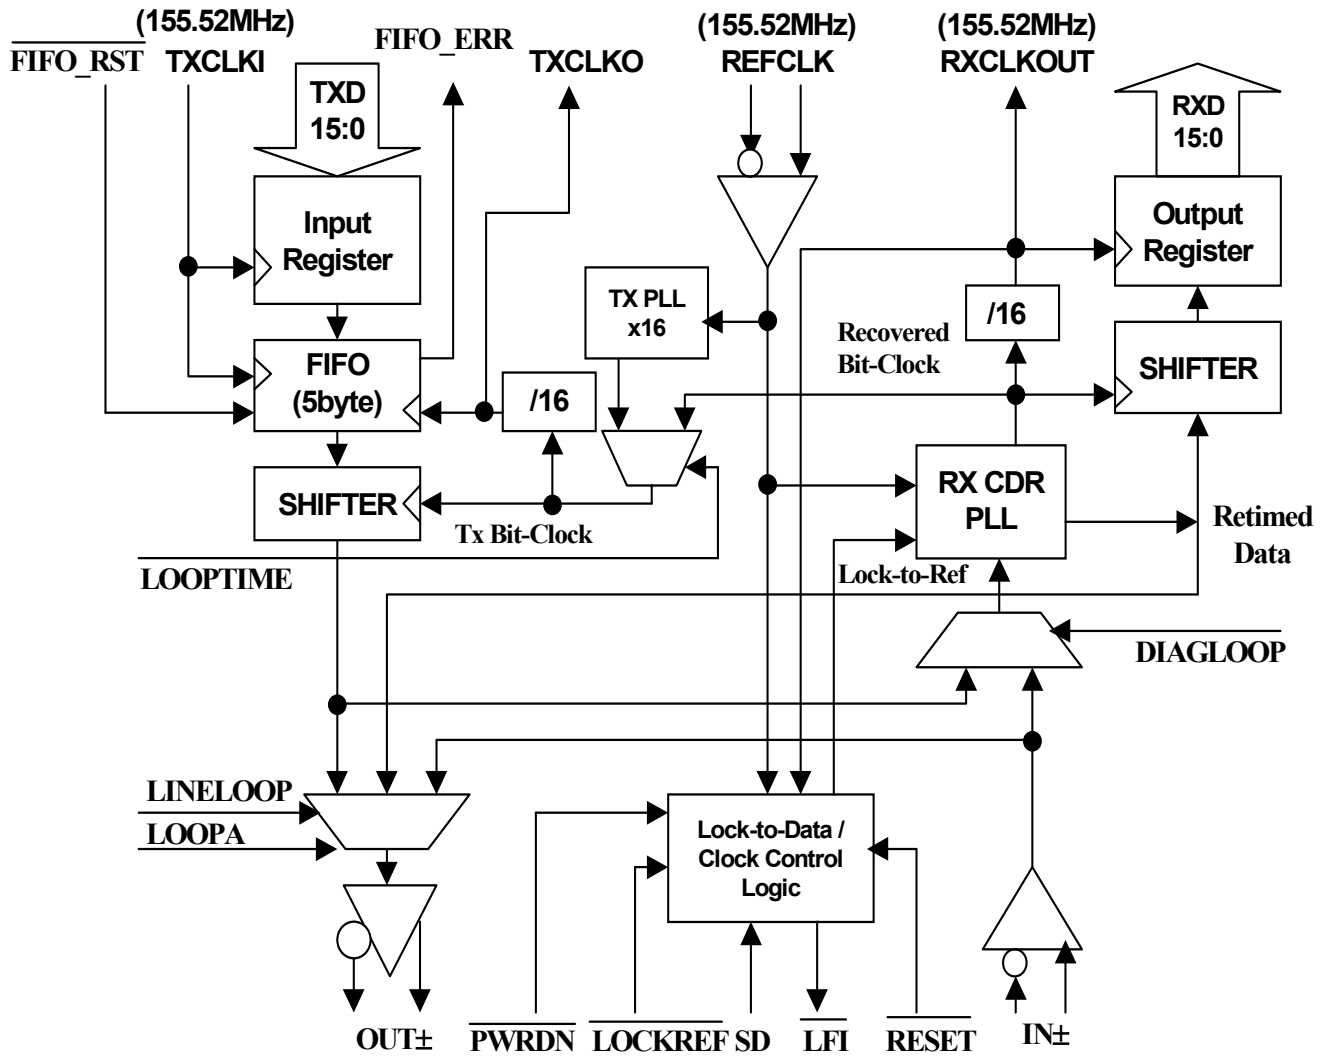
(155.52MHz)
$\overline{\text{FIFO\_RST}}$ TXCLKI
FIFO_ERR
TXCLKO
(155.52MHz)
REFCLK
(155.52MHz)
RXCLKOUT
TXD
15:0
RXD
15:0
Input Register
Output Register
TX PLL x16
/16
Recovered Bit-Clock
FIFO (5byte)
/16
SHIFTER
SHIFTER
RX CDR PLL
Tx Bit-Clock
Retimed Data
$\overline{\text{LOOPTIME}}$
Lock-to-Ref
DIAGLOOP
LINELOOP
LOOPA
Lock-to-Data / Clock Control Logic
OUT±
$\overline{\text{PWRDN}}$ $\overline{\text{LOCKREF}}$ SD $\overline{\text{LFI}}$ $\overline{\text{RESET}}$ IN±